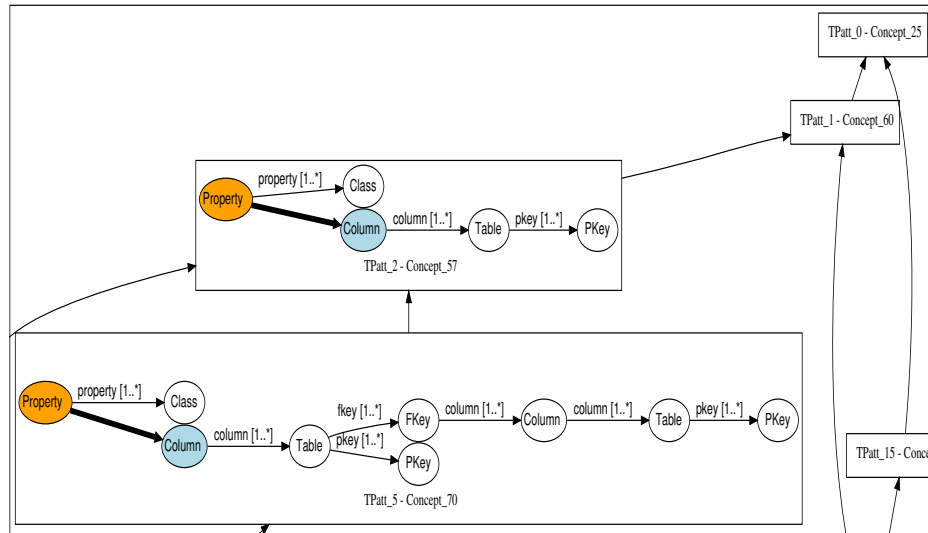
TPatt_0 - Concept_25

TPatt_1 - Concept_60

Property
property [1..*]
Class
Column
column [1..*]
Table
pkey [1..*]
PKey
TPatt_2 - Concept_57

Property
property [1..*]
Class
Column
column [1..*]
Table
fkey [1..*]
pkey [1..*]
FKey
PKey
column [1..*]
Column
column [1..*]
Table
pkey [1..*]
PKey
TPatt_5 - Concept_70

TPatt_15 - Conce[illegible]